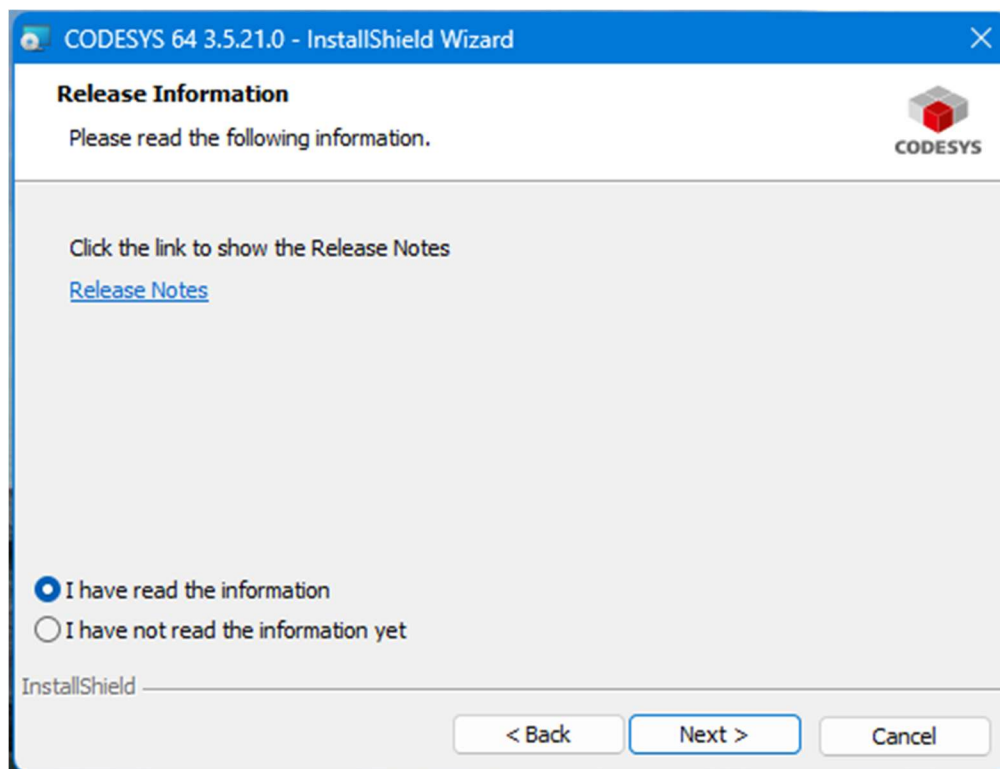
CODESYS 64 3.5.21.0 - InstallShield Wizard

Release Information

Please read the following information.

CODESYS

Click the link to show the Release Notes

Release Notes

I have read the information

I have not read the information yet

InstallShield

< Back

Next >

Cancel